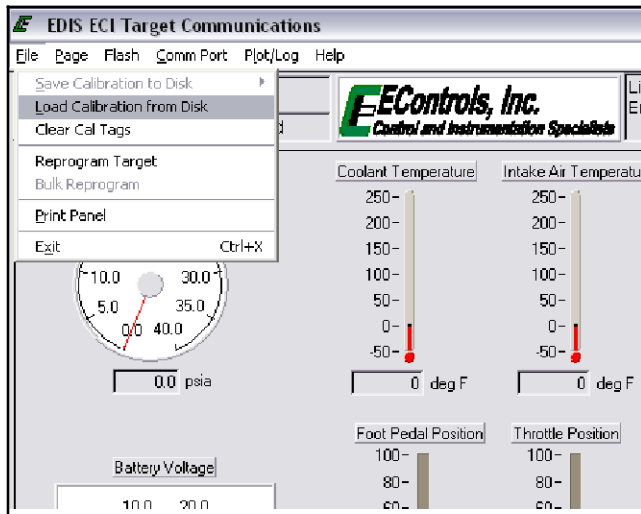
EDIS ECI Target Communications

File Page Flash Comm Port Plot/Log Help

Save Calibration to Disk
Load Calibration from Disk
Clear Cal Tags
Reprogram Target
Bulk Reprogram
Print Panel
Exit Ctrl+X

d

EControls, Inc.
Control and Instrumentation Specialists

Li
E

Coolant Temperature
250-
200-
150-
100-
50-
0-
-50-
0 deg F

Intake Air Temperatu
250-
200-
150-
100-
50-
0-
-50-
0 deg F

10.0 30.0
5.0 35.0
0.0 40.0
0.0 psia

Foot Pedal Position
100-
80-
60-

Throttle Position
100-
80-
60-

Battery Voltage
10.0 20.0